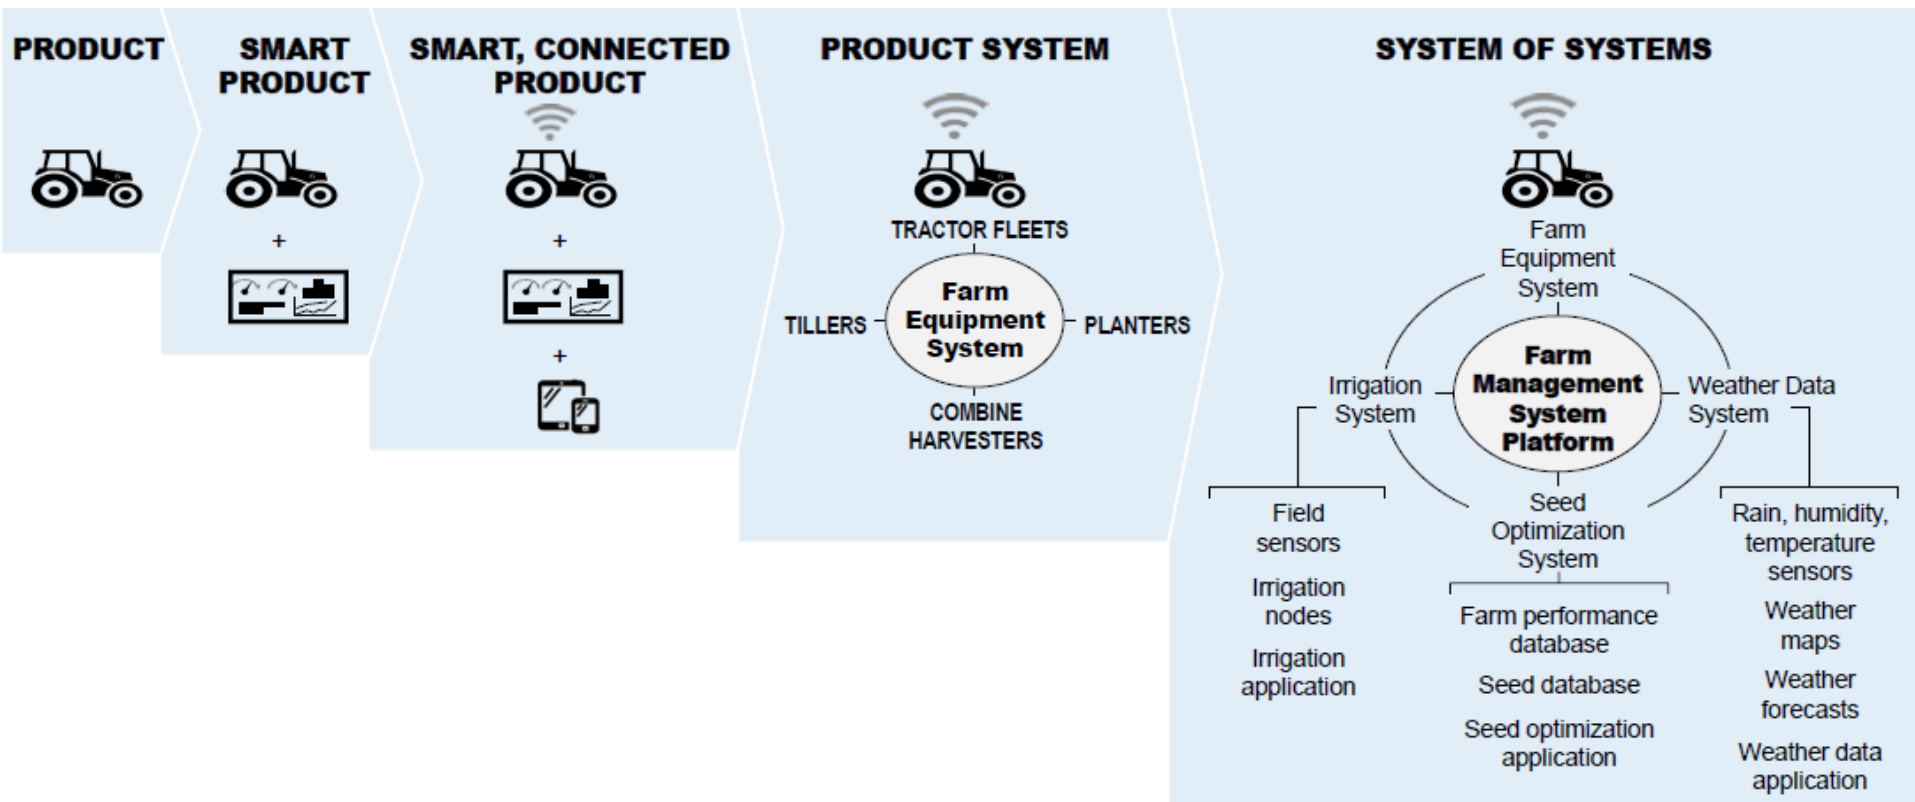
PRODUCT

SMART PRODUCT

+

SMART, CONNECTED PRODUCT

+

+

PRODUCT SYSTEM

TRACTOR FLEETS

TILLERS

Farm Equipment System

PLANTERS

COMBINE HARVESTERS

SYSTEM OF SYSTEMS

Farm Equipment System

Irrigation System

Farm Management System Platform

Weather Data System

Seed Optimization System

Field sensors

Irrigation nodes

Irrigation application

Farm performance database

Seed database

Seed optimization application

Rain, humidity, temperature sensors

Weather maps

Weather forecasts

Weather data application